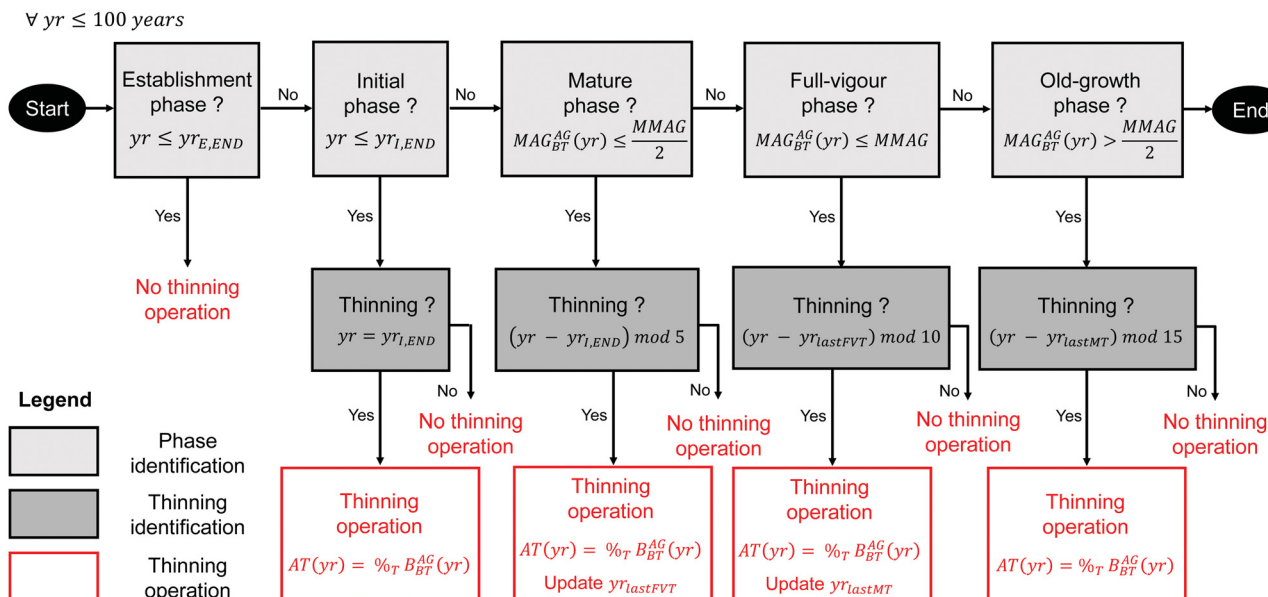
$\forall\ yr \leq 100\ years$

Start

Establishment phase ? $yr \leq yr_{E,END}$

No

Initial phase ? $yr \leq yr_{I,END}$

No

Mature phase ? $MAG_{BT}^{AG}(yr) \leq \frac{MMAG}{2}$

No

Full-vigour phase ? $MAG_{BT}^{AG}(yr) \leq MMAG$

No

Old-growth phase ? $MAG_{BT}^{AG}(yr) > \frac{MMAG}{2}$

End

Yes

No thinning operation

Yes

Thinning ? $yr = yr_{I,END}$

Yes

Thinning ? $(yr\ -\ yr_{I,END})\ mod\ 5$

Yes

Thinning ? $(yr\ -\ yr_{lastFVT})\ mod\ 10$

Yes

Thinning ? $(yr\ -\ yr_{lastMT})\ mod\ 15$

No

No thinning operation

No

No thinning operation

No

No thinning operation

No

No thinning operation

Yes

Thinning operation $AT(yr) = \%_T\ B_{BT}^{AG}(yr)$

Yes

Thinning operation $AT(yr) = \%_T\ B_{BT}^{AG}(yr)$ Update $yr_{lastFVT}$

Yes

Thinning operation $AT(yr) = \%_T\ B_{BT}^{AG}(yr)$ Update $yr_{lastMT}$

Yes

Thinning operation $AT(yr) = \%_T\ B_{BT}^{AG}(yr)$

Legend

Phase identification

Thinning identification

Thinning operation